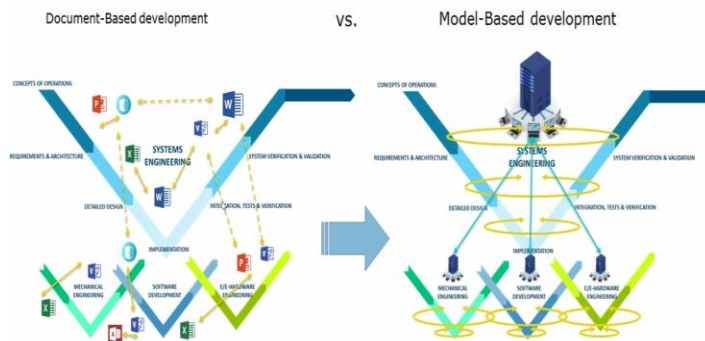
Document-Based development

vs.

Model-Based development

CONCEPTS OF OPERATIONS

REQUIREMENTS & ARCHITECTURE

SYSTEMS ENGINEERING

SYSTEM VERIFICATION & VALIDATION

DETAILED DESIGN

INTEGRATION, TESTS & VERIFICATION

IMPLEMENTATION

MECHANICAL ENGINEERING

SOFTWARE DEVELOPMENT

E/E-HARDWARE ENGINEERING

CONCEPTS OF OPERATIONS

REQUIREMENTS & ARCHITECTURE

SYSTEMS ENGINEERING

SYSTEM VERIFICATION & VALIDATION

DETAILED DESIGN

INTEGRATION, TESTS & VERIFICATION

IMPLEMENTATION

MECHANICAL ENGINEERING

SOFTWARE DEVELOPMENT

E/E-HARDWARE ENGINEERING